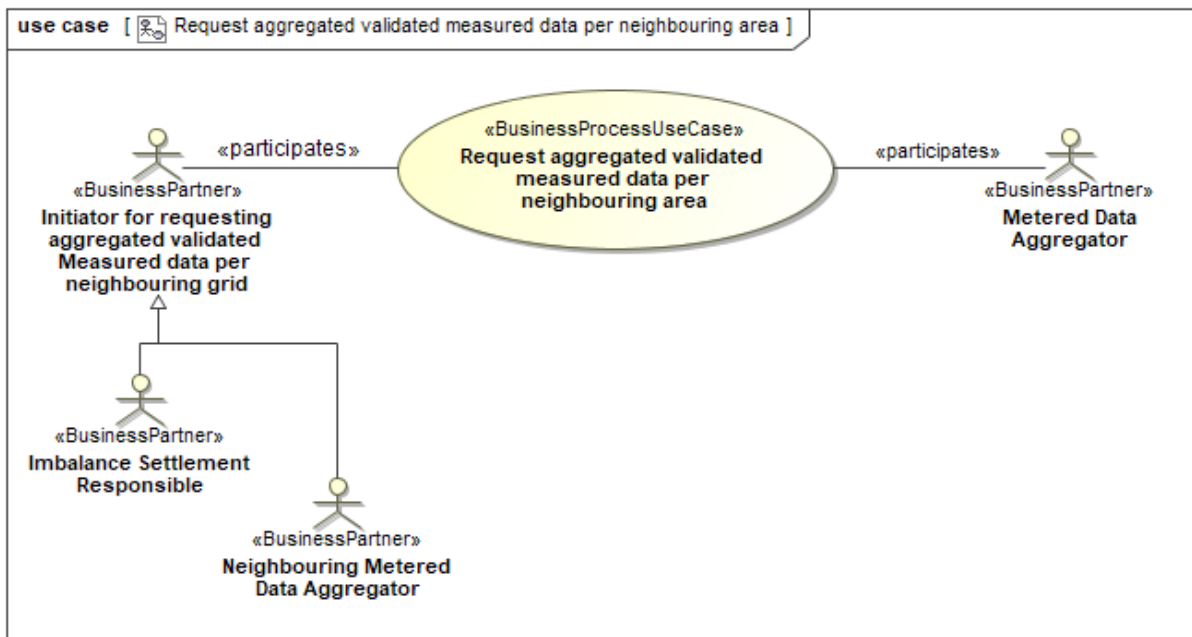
use case [ Request aggregated validated measured data per neighbouring area ]

«participates»

«BusinessProcessUseCase»
Request aggregated validated measured data per neighbouring area

«participates»

«BusinessPartner»
Initiator for requesting aggregated validated Measured data per neighbouring grid

«BusinessPartner»
Metered Data Aggregator

«BusinessPartner»
Imbalance Settlement Responsible

«BusinessPartner»
Neighbouring Metered Data Aggregator